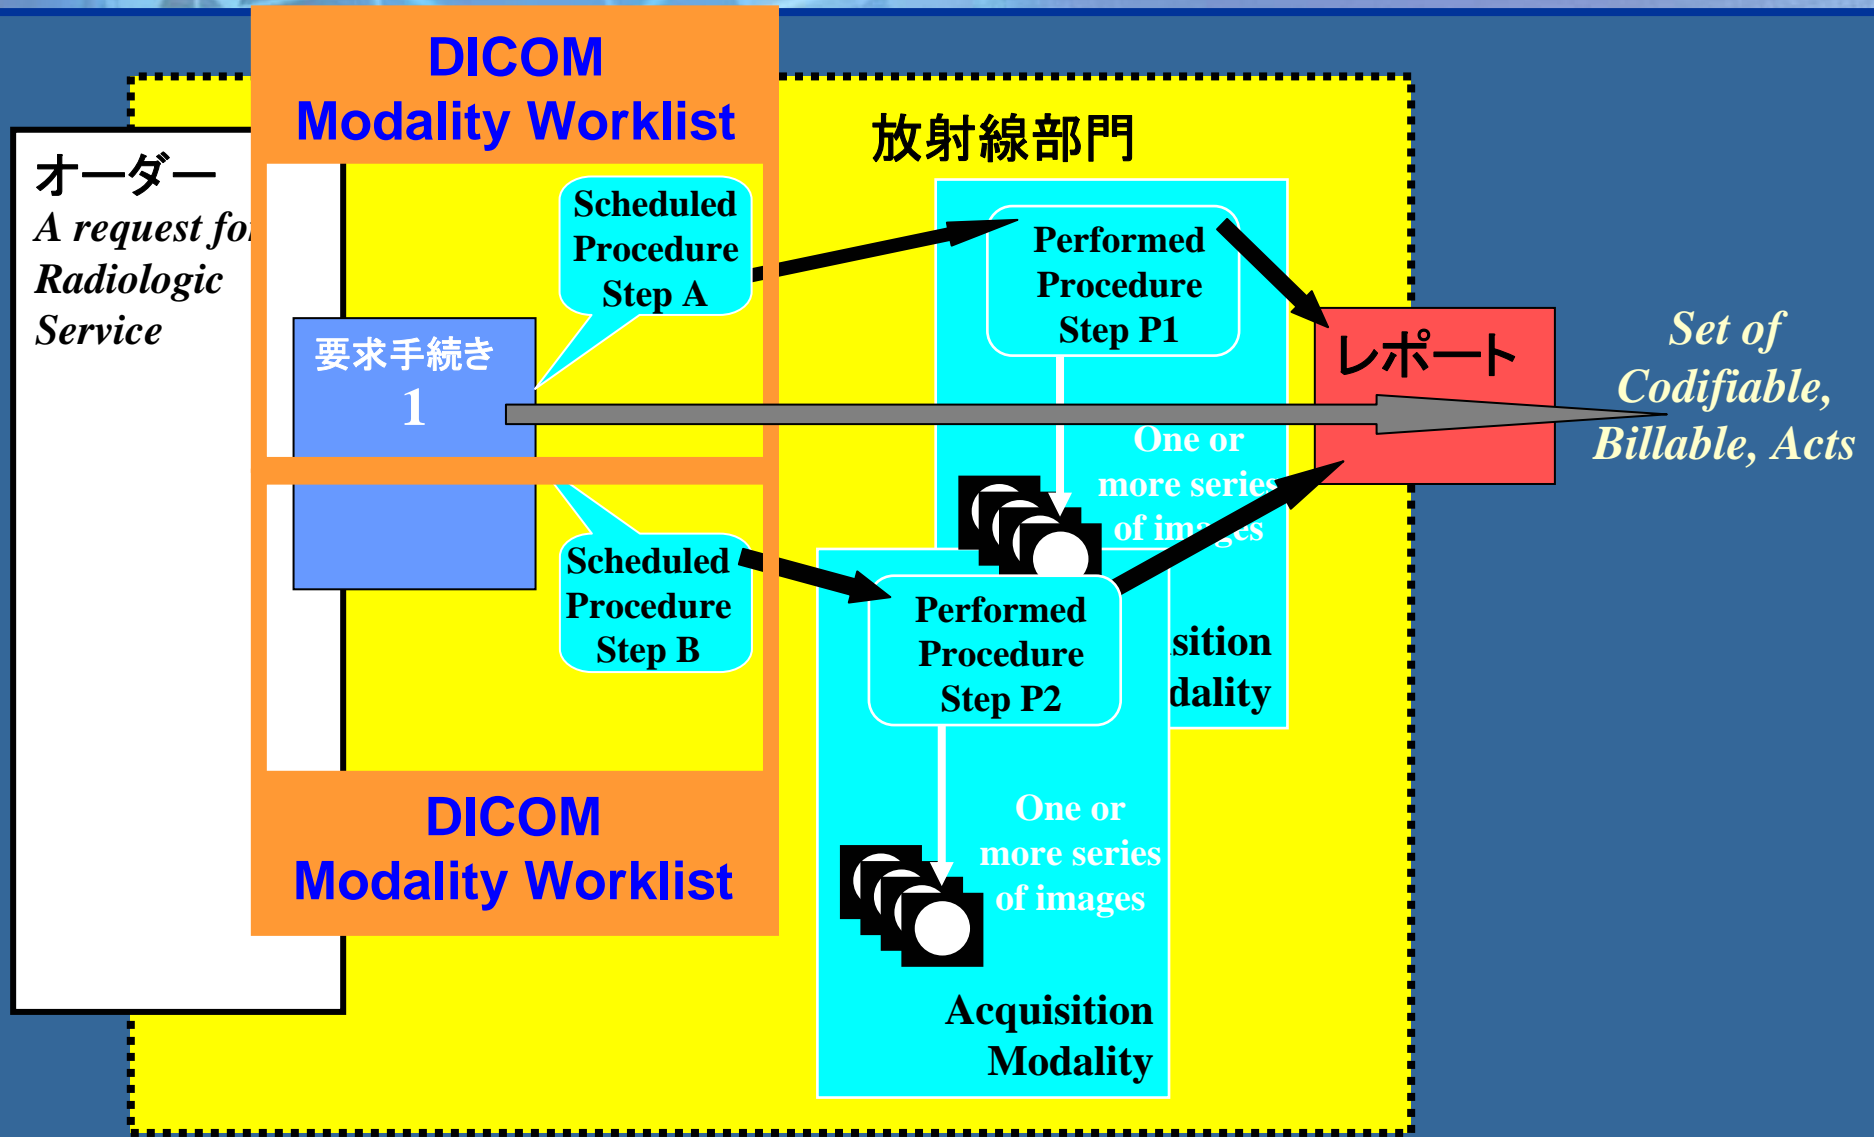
DICOM
Modality Worklist

オーダー
A request fo
Radiologic
Service

放射線部門

Scheduled
Procedure
Step A

Performed
Procedure
Step P1

要求手続き
1

レポート

Set of
Codifiable,
Billable, Acts

One or
more series
of im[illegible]es

sition
dality

Scheduled
Procedure
Step B

Performed
Procedure
Step P2

One or
more series
of images

Acquisition
Modality

DICOM
Modality Worklist